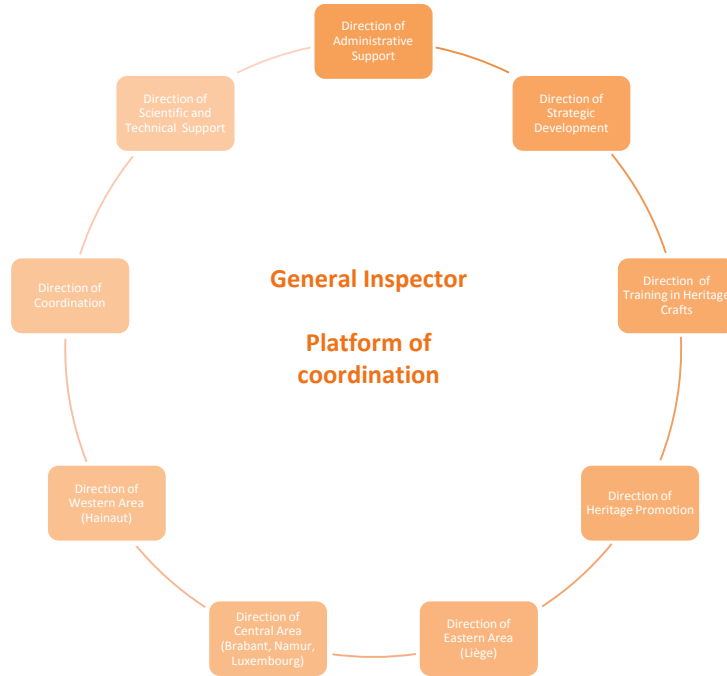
Direction of Administrative Support

Direction of Strategic Development

Direction of Training in Heritage Crafts

Direction of Heritage Promotion

Direction of Eastern Area (Liège)

Direction of Central Area (Brabant, Namur, Luxembourg)

Direction of Western Area (Hainaut)

Direction of Coordination

Direction of Scientific and Technical Support

General Inspector

Platform of coordination